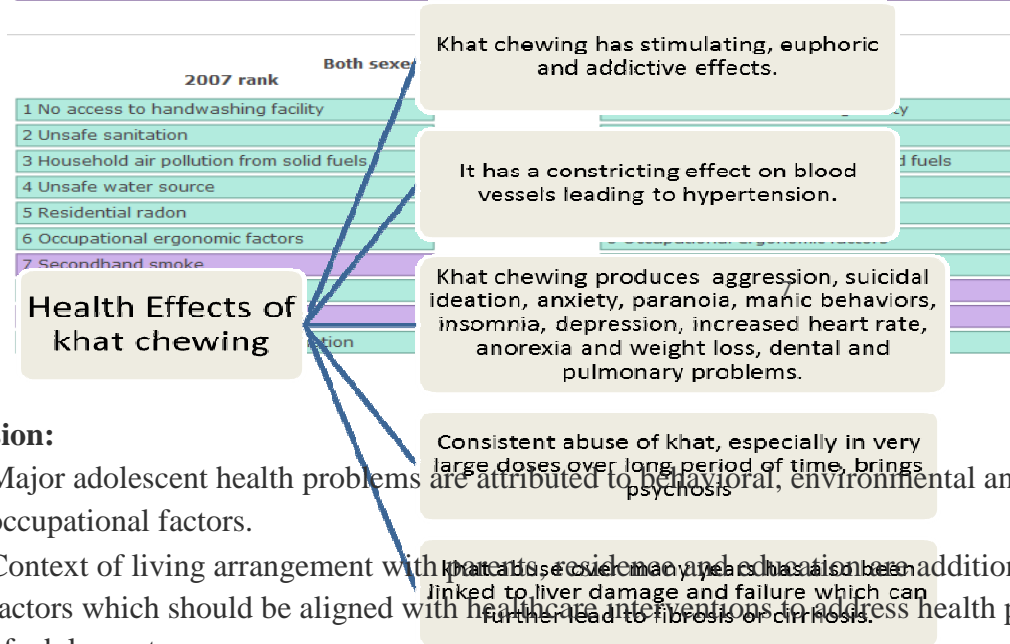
Both sexe

2007 rank

1 No access to handwashing facility

2 Unsafe sanitation

3 Household air pollution from solid fuels

4 Unsafe water source

5 Residential radon

6 Occupational ergonomic factors

7 Secondhand smoke

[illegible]tion

d fuels

Health Effects of khat chewing

Khat chewing has stimulating, euphoric and addictive effects.

It has a constricting effect on blood vessels leading to hypertension.

Khat chewing produces aggression, suicidal ideation, anxiety, paranoia, manic behaviors, insomnia, depression, increased heart rate, anorexia and weight loss, dental and pulmonary problems.

Consistent abuse of khat, especially in very large doses over long period of time, brings psychosis

Khat abuse over many years has also been linked to liver damage and failure which can further lead to fibrosis or cirrhosis.

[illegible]ion:

Major adolescent health problems are attributed to behavioral, environmental an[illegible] occupational factors.

Context of living arrangement with parents, residence and education are additio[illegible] factors which should be aligned with healthcare interventions to address health p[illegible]